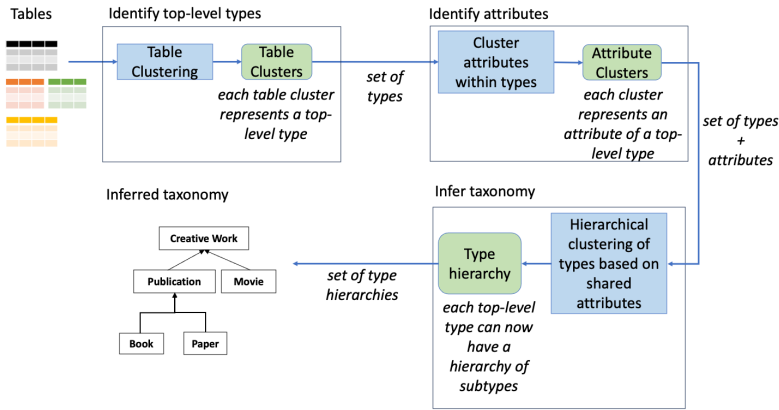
Tables

Identify top-level types

Table Clustering

Table Clusters

each table cluster represents a top-level type

set of types

Identify attributes

Cluster attributes within types

Attribute Clusters

each cluster represents an attribute of a top-level type

set of types + attributes

Inferred taxonomy

Creative Work

Publication

Movie

Book

Paper

set of type hierarchies

Infer taxonomy

Type hierarchy

each top-level type can now have a hierarchy of subtypes

Hierarchical clustering of types based on shared attributes